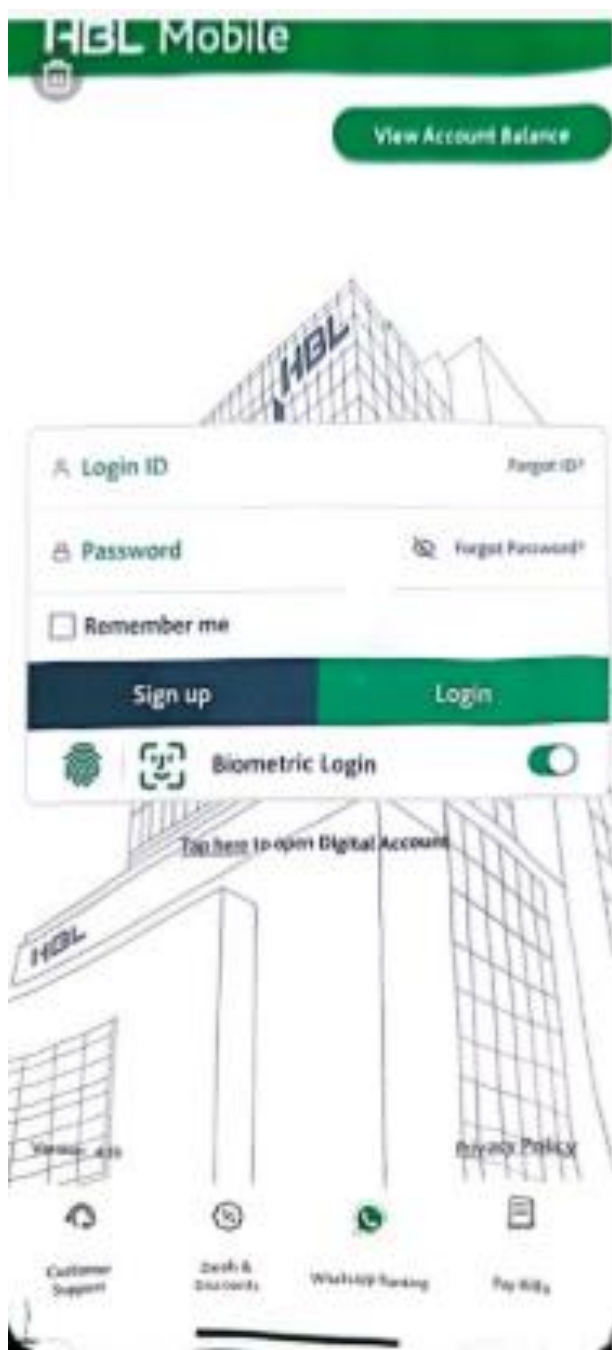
HBL Mobile

View Account Balance

HBL

Login ID

Forgot ID?

Password

Forgot Password?

Remember me

Sign up

Login

Biometric Login

Tap here to open Digital Account

HBL

Version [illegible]

Privacy Policy

Customer Support

Deals & Discounts

WhatsApp Banking

Pay Bills